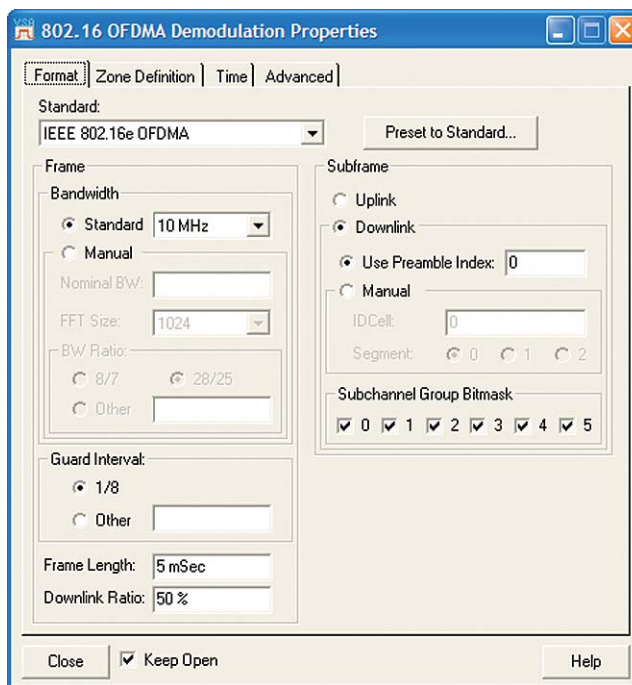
802.16 OFDMA Demodulation Properties

Format | Zone Definition | Time | Advanced

Standard:
IEEE 802.16e OFDMA
Preset to Standard...

Frame
Bandwidth
Standard 10 MHz
Manual
Nominal BW:
FFT Size: 1024
BW Ratio:
8/7
28/25
Other

Guard Interval:
1/8
Other

Frame Length: 5 mSec
Downlink Ratio: 50 %

Subframe
Uplink
Downlink
Use Preamble Index: 0
Manual
IDCell: 0
Segment: 0 1 2

Subchannel Group Bitmask
0 1 2 3 4 5

Close
Keep Open
Help